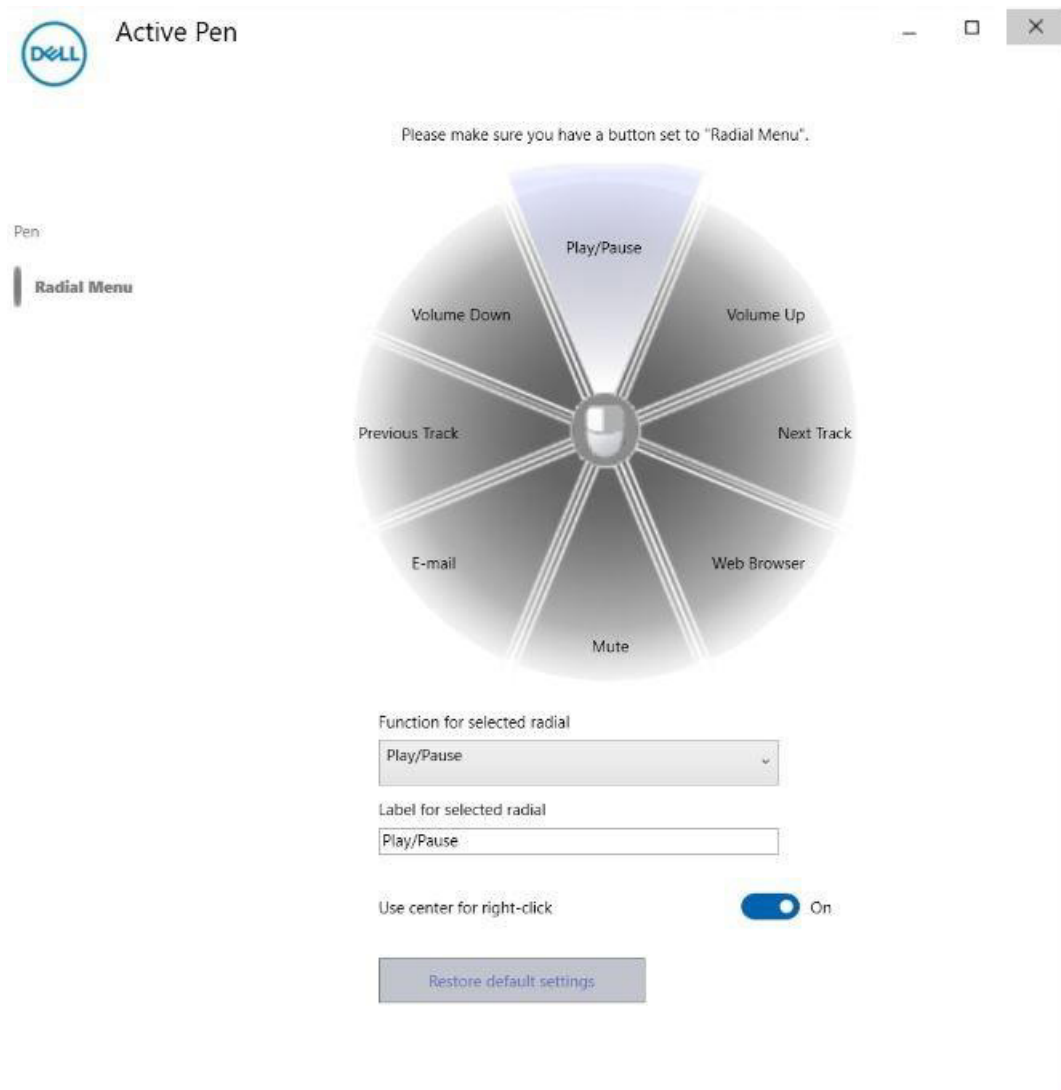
DELL Active Pen

Pen

Radial Menu

Please make sure you have a button set to "Radial Menu".

Play/Pause

Volume Down

Volume Up

Previous Track

Next Track

E-mail

Web Browser

Mute

Function for selected radial

Play/Pause

Label for selected radial

Play/Pause

Use center for right-click

On

Restore default settings